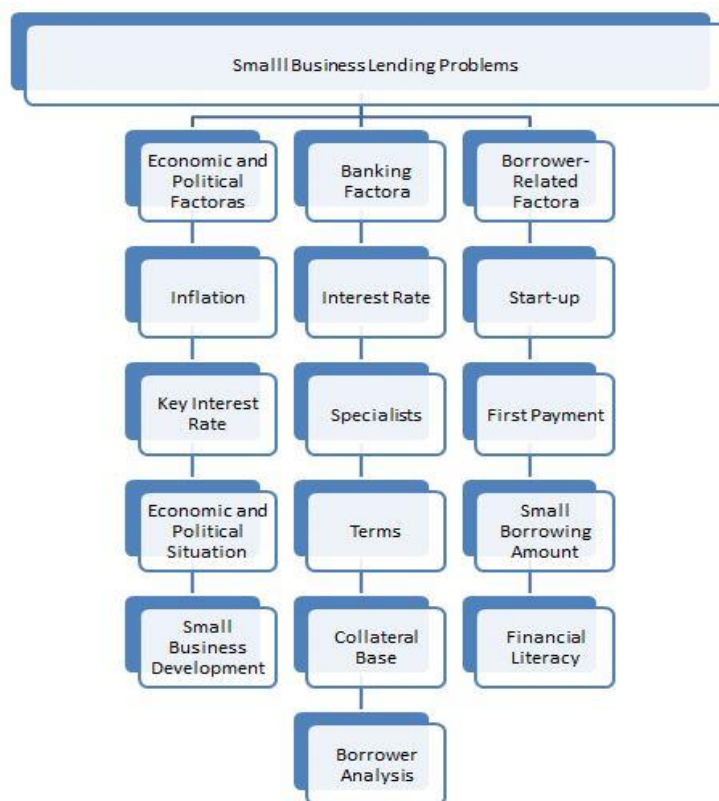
Smalll Business Lending Problems

Economic and Political Factoras

Inflation

Key Interest Rate

Economic and Political Situation

Small Business Development

Banking Factora

Interest Rate

Specialists

Terms

Collateral Base

Borrower Analysis

Borrower-Related Factora

Start-up

First Payment

Small Borrowing Amount

Financial Literacy